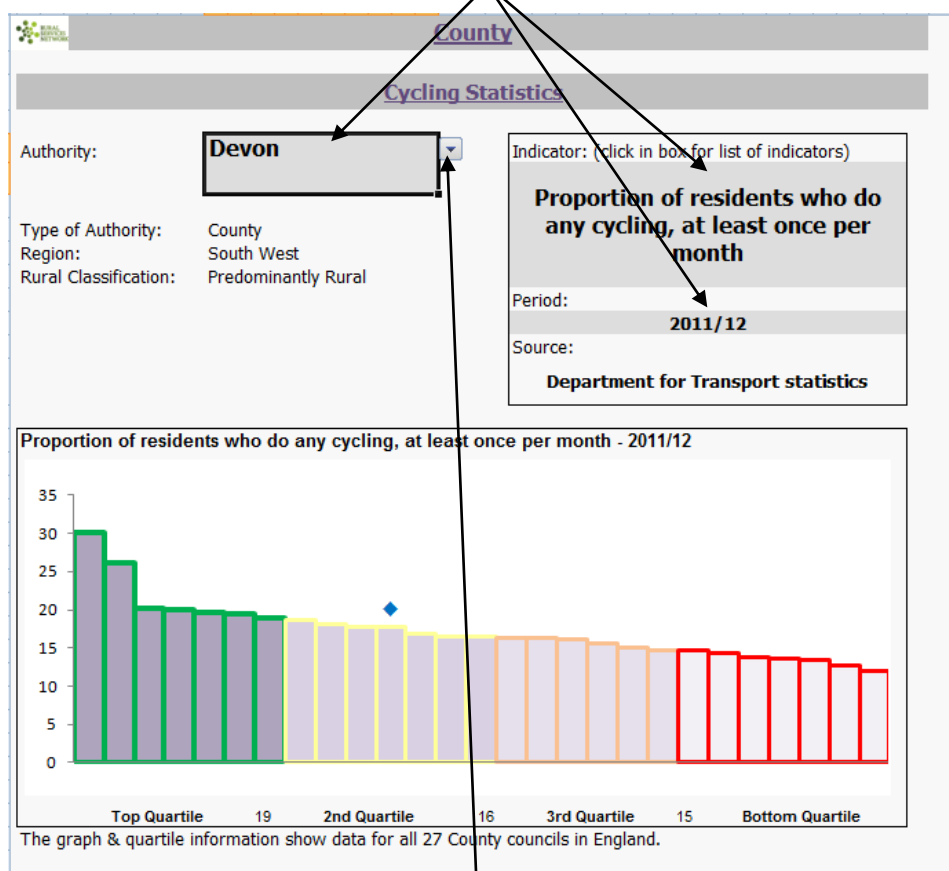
RURAL SERVICES NETWORK

County

Cycling Statistics

Authority: Devon

Indicator: (click in box for list of indicators)

Proportion of residents who do any cycling, at least once per month

Period:

2011/12

Source:

Department for Transport statistics

Type of Authority: County
Region: South West
Rural Classification: Predominantly Rural

Proportion of residents who do any cycling, at least once per month - 2011/12

35
30
25
20
15
10
5
0

Top Quartile 19 2nd Quartile 16 3rd Quartile 15 Bottom Quartile

The graph & quartile information show data for all 27 County councils in England.